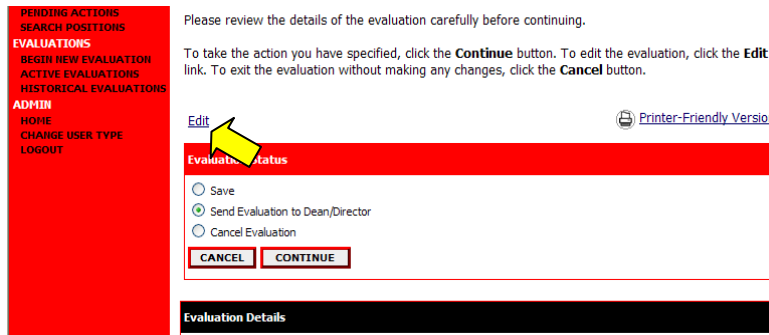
PENDING ACTIONS
SEARCH POSITIONS
EVALUATIONS
BEGIN NEW EVALUATION
ACTIVE EVALUATIONS
HISTORICAL EVALUATIONS
ADMIN
HOME
CHANGE USER TYPE
LOGOUT

Please review the details of the evaluation carefully before continuing.

To take the action you have specified, click the **Continue** button. To edit the evaluation, click the **Edit** link. To exit the evaluation without making any changes, click the **Cancel** button.

Edit

Printer-Friendly Versio

Evaluation Status

Save

Send Evaluation to Dean/Director

Cancel Evaluation

CANCEL

CONTINUE

Evaluation Details